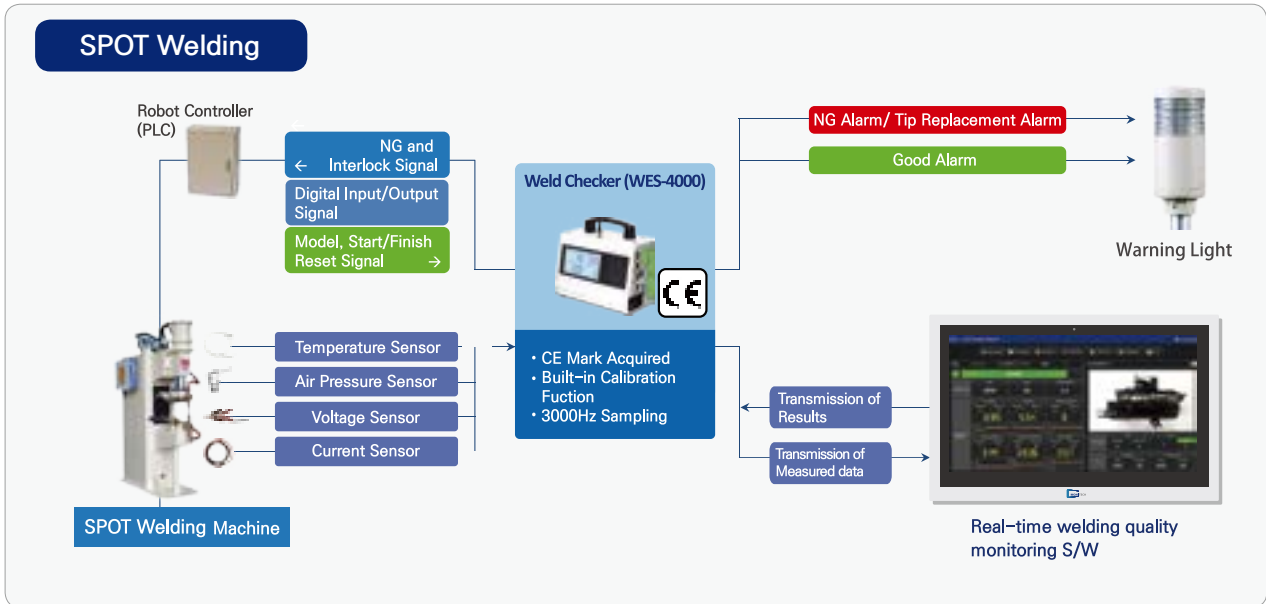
SPOT Welding

Robot Controller (PLC)

NG and ← Interlock Signal

Digital Input/Output Signal

Model, Start/Finish Reset Signal →

Weld Checker (WES-4000)

CE

• CE Mark Acquired
• Built-in Calibration Fuction
• 3000Hz Sampling

NG Alarm/ Tip Replacement Alarm

Good Alarm

Warning Light

Temperature Sensor

Air Pressure Sensor

Voltage Sensor

Current Sensor

SPOT Welding Machine

Transmission of Results

Transmission of Measured data

Real-time welding quality monitoring S/W